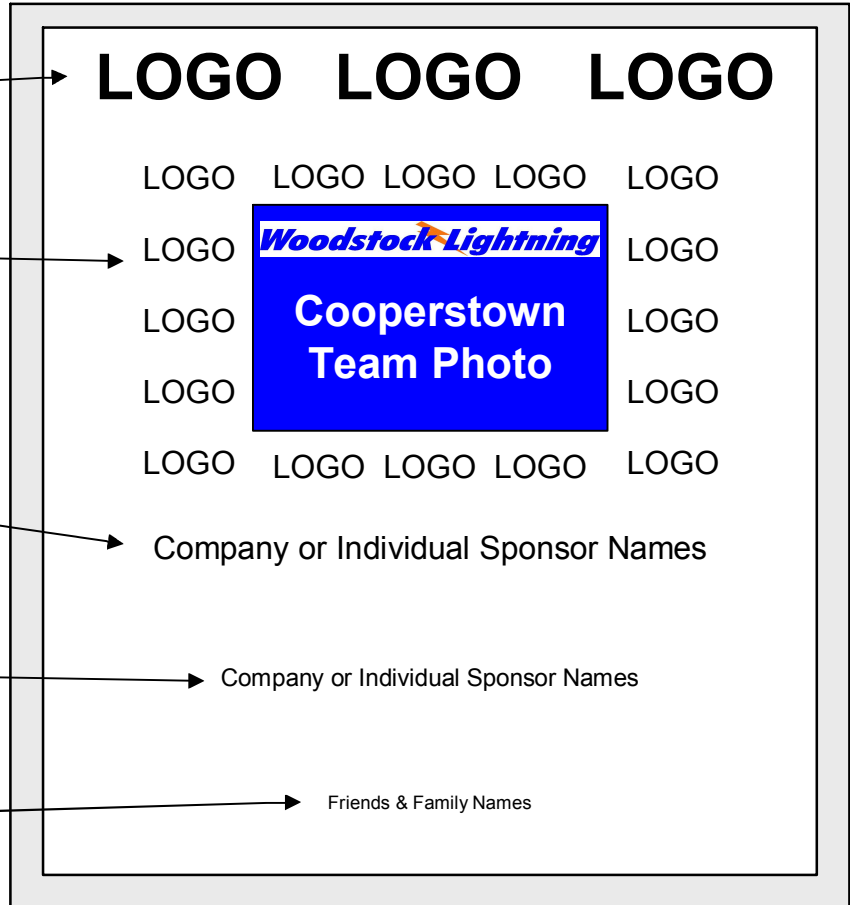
LOGO LOGO LOGO

LOGO LOGO LOGO LOGO LOGO

LOGO Woodstock Lightning LOGO

LOGO Cooperstown Team Photo LOGO

LOGO LOGO

LOGO LOGO LOGO LOGO LOGO

Company or Individual Sponsor Names

Company or Individual Sponsor Names

Friends & Family Names